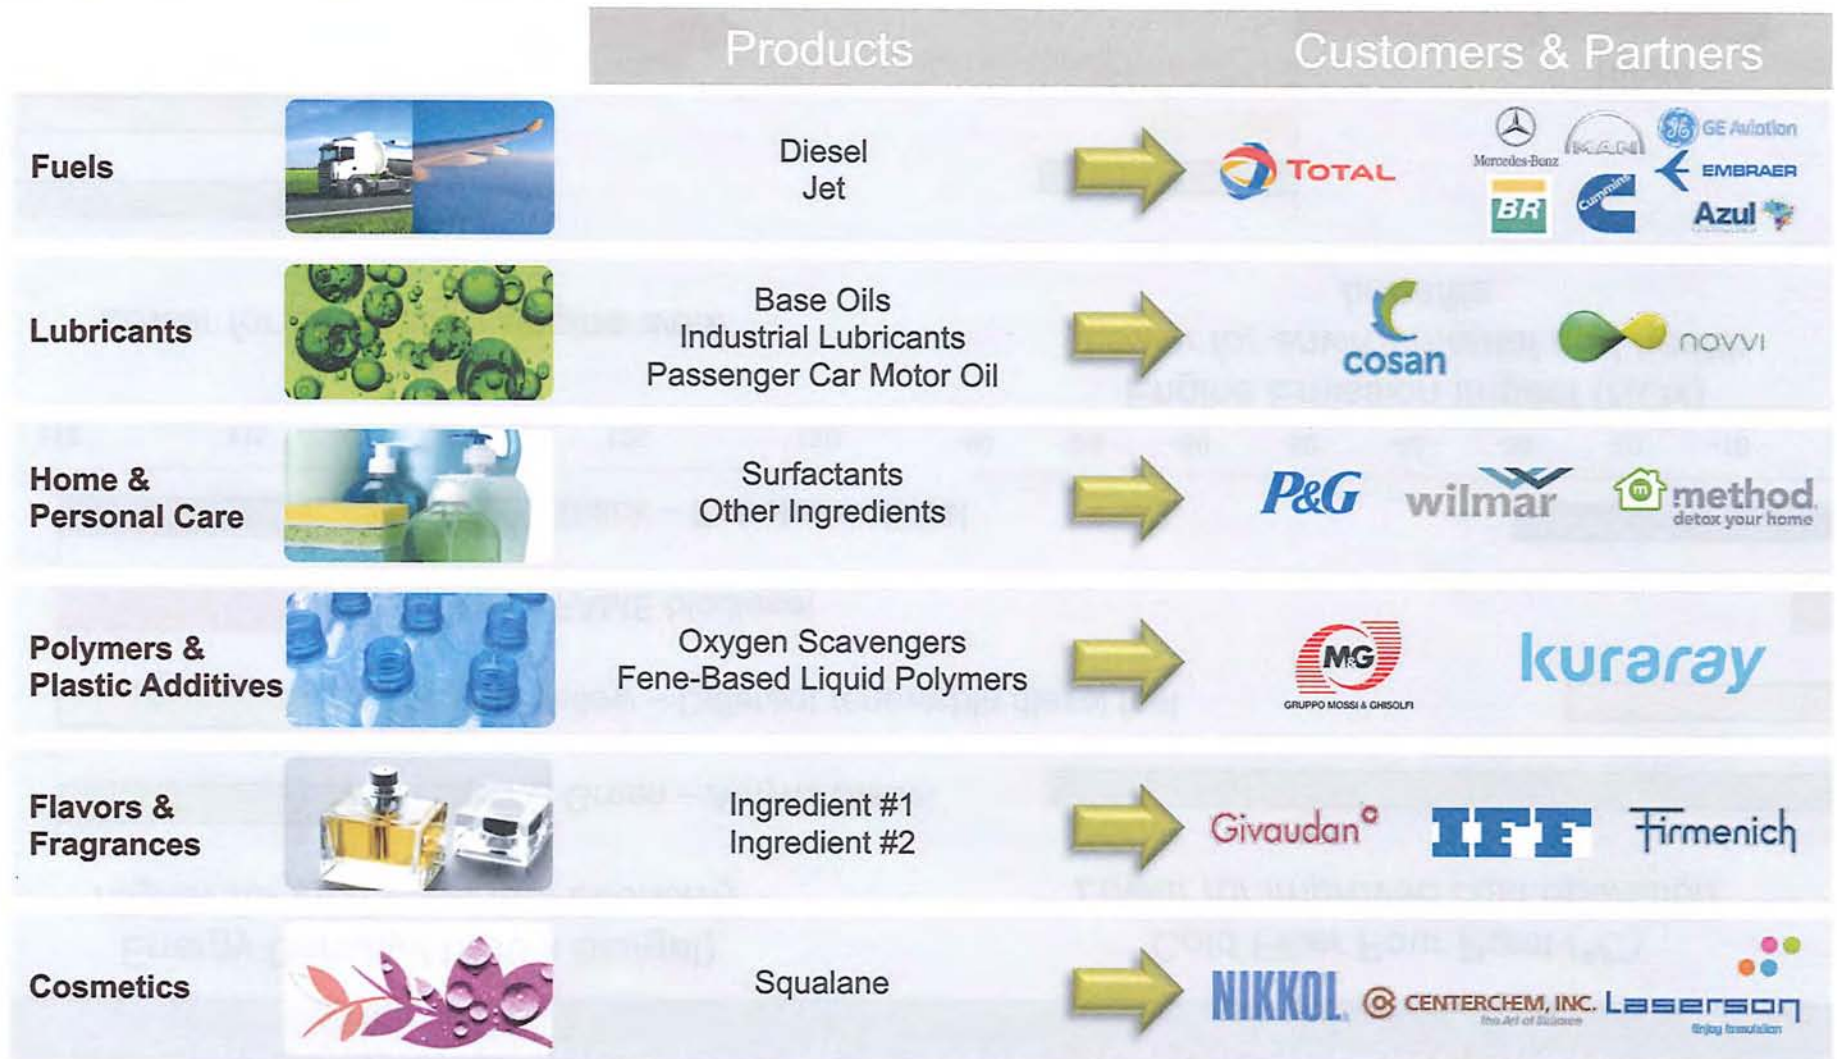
Products

Customers & Partners

Fuels

Diesel
Jet

TOTAL

Mercedes-Benz

MAN

GE Aviation

EMBRAER

BR

Cummins

Azul

Lubricants

Base Oils
Industrial Lubricants
Passenger Car Motor Oil

cosan

novvi

Home & Personal Care

Surfactants
Other Ingredients

P&G

wilmar

method
detox your home

Polymers & Plastic Additives

Oxygen Scavengers
Fene-Based Liquid Polymers

M&G
GRUPPO MOSSI & GHISOLFI

kuraray

Flavors & Fragrances

Ingredient #1
Ingredient #2

Givaudan

IFF

Firmenich

Cosmetics

Squalane

NIKKOL

CENTERCHEM, INC.
The Art of Science

Laserson
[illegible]